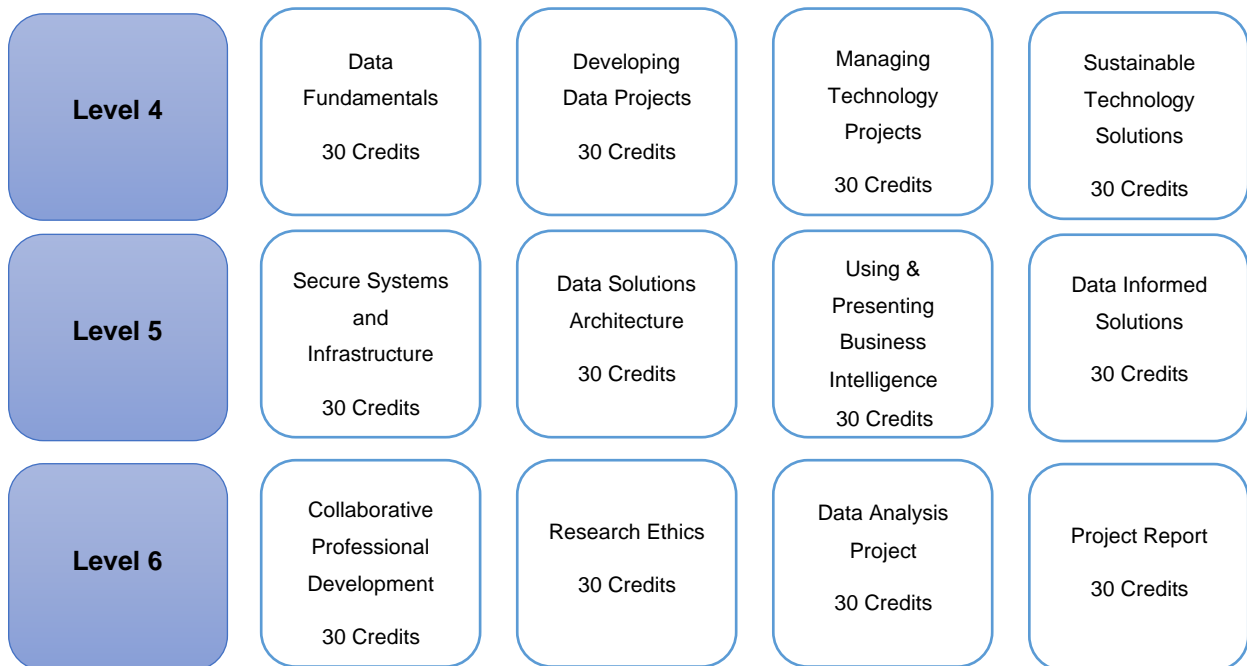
Level 4

Data Fundamentals

30 Credits

Developing Data Projects

30 Credits

Managing Technology Projects

30 Credits

Sustainable Technology Solutions

30 Credits

Level 5

Secure Systems and Infrastructure

30 Credits

Data Solutions Architecture

30 Credits

Using & Presenting Business Intelligence

30 Credits

Data Informed Solutions

30 Credits

Level 6

Collaborative Professional Development

30 Credits

Research Ethics

30 Credits

Data Analysis Project

30 Credits

Project Report

30 Credits